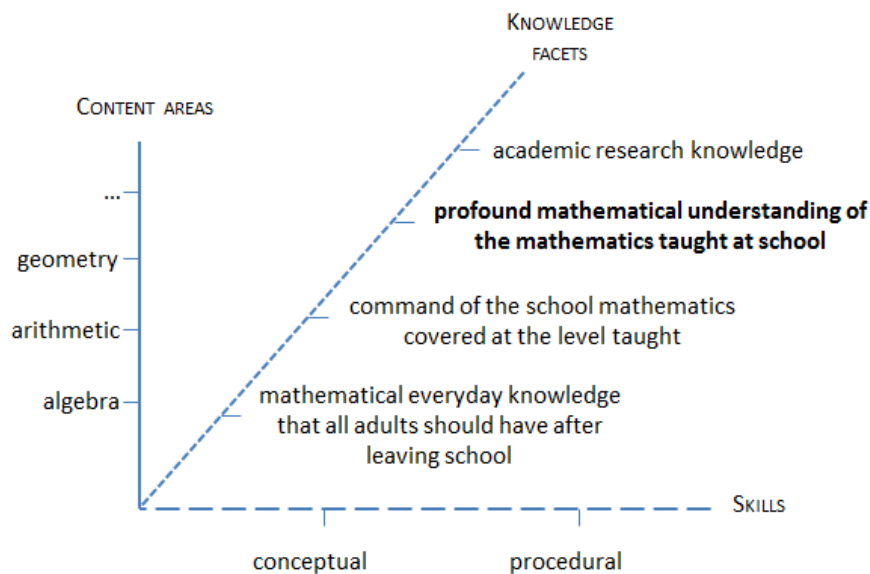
Knowledge facets

Content areas

academic research knowledge

...

**profound mathematical understanding of the mathematics taught at school**

geometry

arithmetic

command of the school mathematics covered at the level taught

algebra

mathematical everyday knowledge that all adults should have after leaving school

Skills

conceptual

procedural